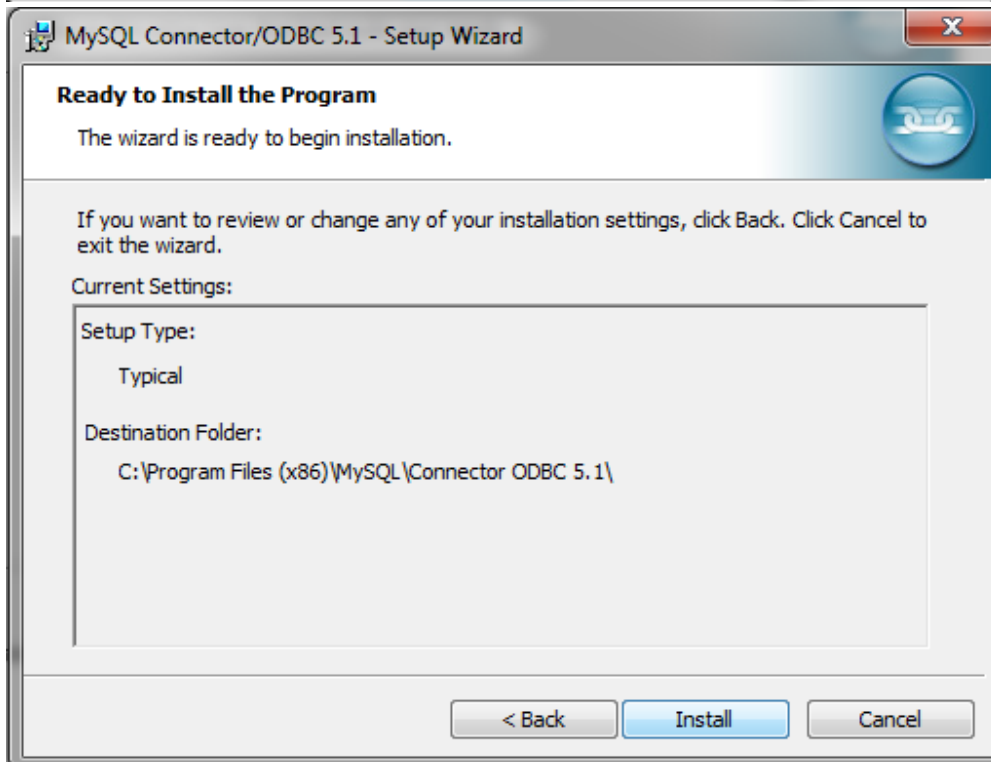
MySQL Connector/ODBC 5.1 - Setup Wizard

Ready to Install the Program

The wizard is ready to begin installation.

If you want to review or change any of your installation settings, click Back. Click Cancel to exit the wizard.

Current Settings:

Setup Type:

Typical

Destination Folder:

C:\Program Files (x86)\MySQL\Connector ODBC 5.1\

< Back

Install

Cancel